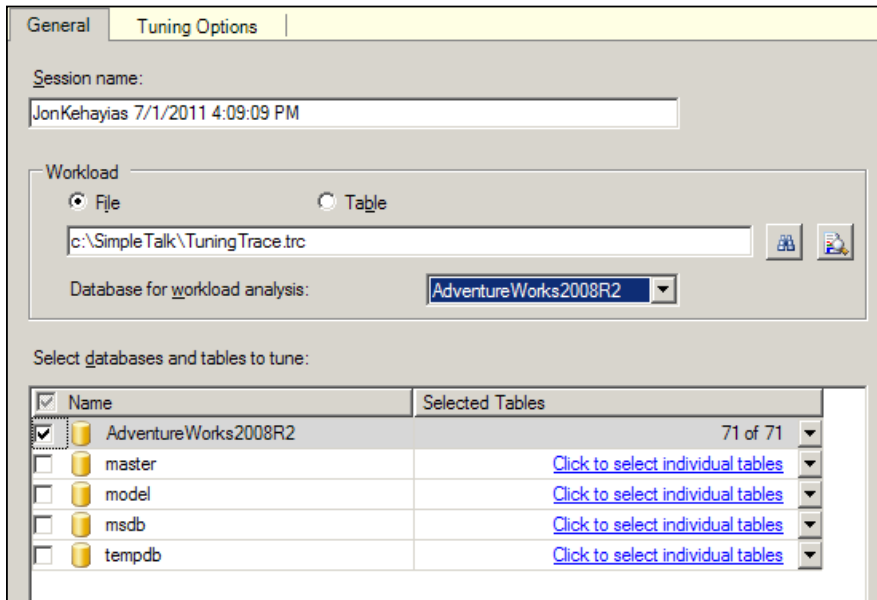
General | Tuning Options

Session name:

JonKehayias 7/1/2011 4:09:09 PM

Workload

File

Table

c:\SimpleTalk\TuningTrace.trc

Database for workload analysis:

AdventureWorks2008R2

Select databases and tables to tune:

| Name | Selected Tables |
|---|---|
| AdventureWorks2008R2 | 71 of 71 |
| master | Click to select individual tables |
| model | Click to select individual tables |
| msdb | Click to select individual tables |
| tempdb | Click to select individual tables |